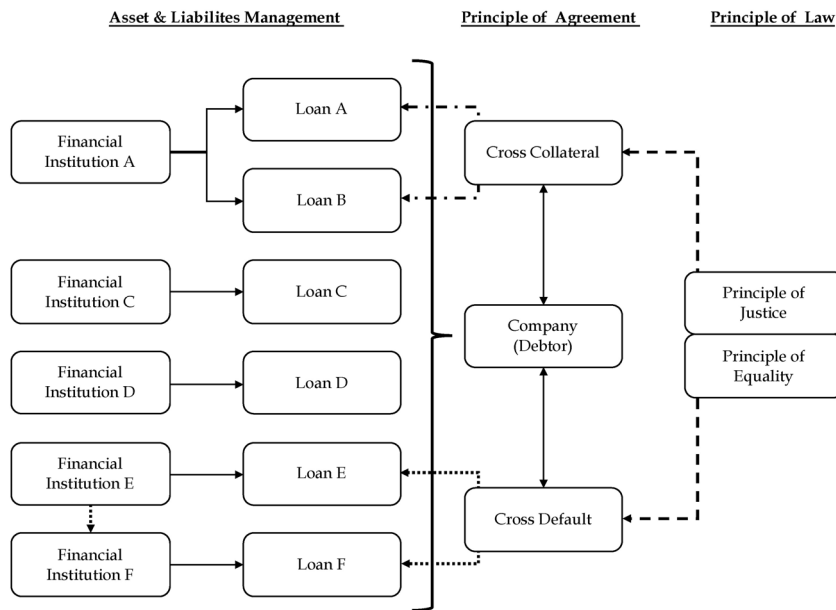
Asset & Liabilites Management

Principle of Agreement

Principle of Law

Financial Institution A

Loan A

Loan B

Cross Collateral

Financial Institution C

Loan C

Company (Debtor)

Principle of Justice

Principle of Equality

Financial Institution D

Loan D

Financial Institution E

Loan E

Cross Default

Financial Institution F

Loan F